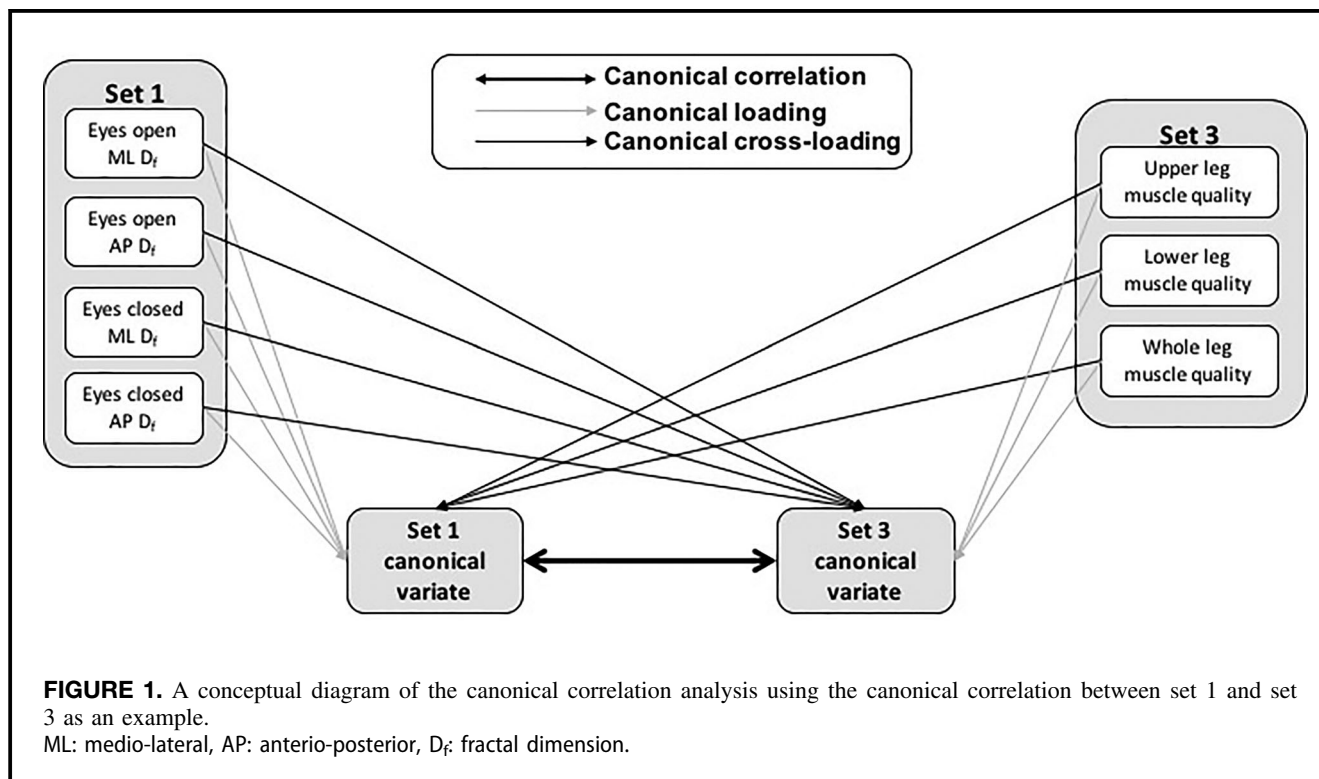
Canonical correlation
Canonical loading
Canonical cross-loading

Set 1
Eyes open ML $D_f$
Eyes open AP $D_f$
Eyes closed ML $D_f$
Eyes closed AP $D_f$

Set 3
Upper leg muscle quality
Lower leg muscle quality
Whole leg muscle quality

Set 1 canonical variate
Set 3 canonical variate

**FIGURE 1.** A conceptual diagram of the canonical correlation analysis using the canonical correlation between set 1 and set 3 as an example.
ML: medio-lateral, AP: anterio-posterior, $D_f$: fractal dimension.